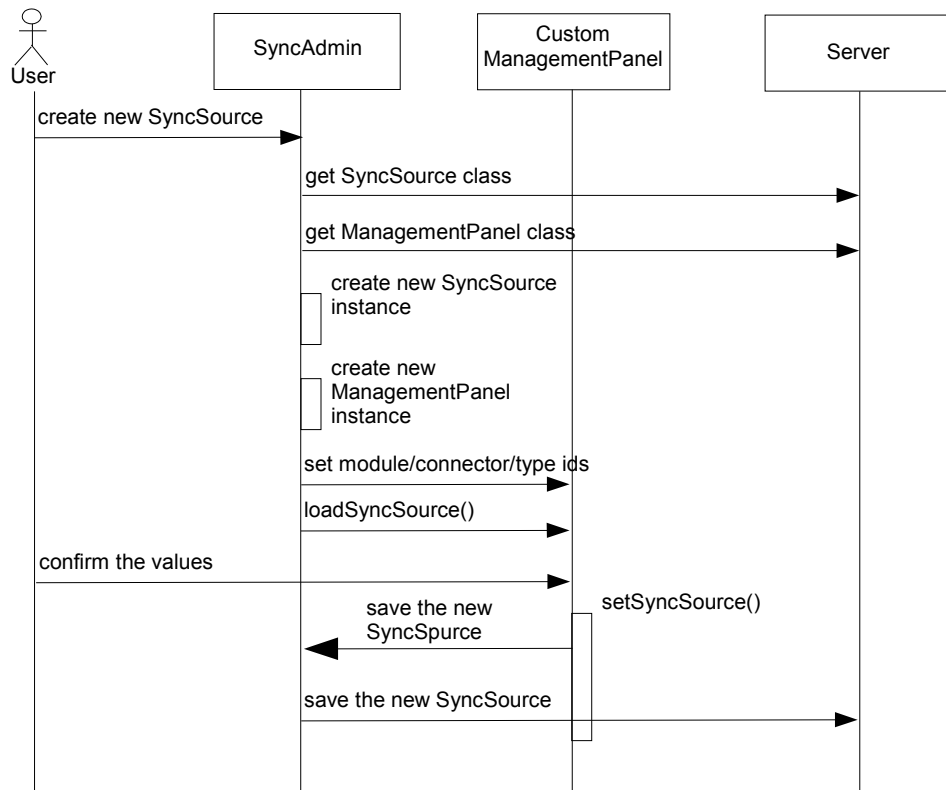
User

SyncAdmin

Custom ManagementPanel

Server

create new SyncSource

get SyncSource class

get ManagementPanel class

create new SyncSource instance

create new ManagementPanel instance

set module/connector/type ids

loadSyncSource()

confirm the values

setSyncSource()

save the new SyncSpurce

save the new SyncSource